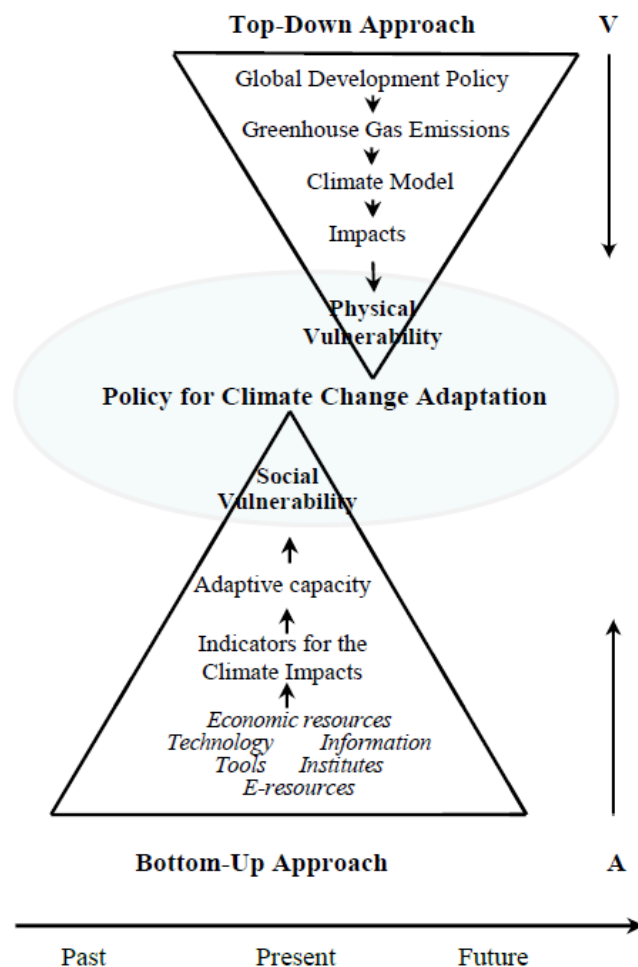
Top-Down Approach

V

Global Development Policy

Greenhouse Gas Emissions

Climate Model

Impacts

Physical Vulnerability

Policy for Climate Change Adaptation

Social Vulnerability

Adaptive capacity

Indicators for the Climate Impacts

*Economic resources*
*Technology* *Information*
*Tools* *Institutes*
*E-resources*

Bottom-Up Approach

A

Past Present Future